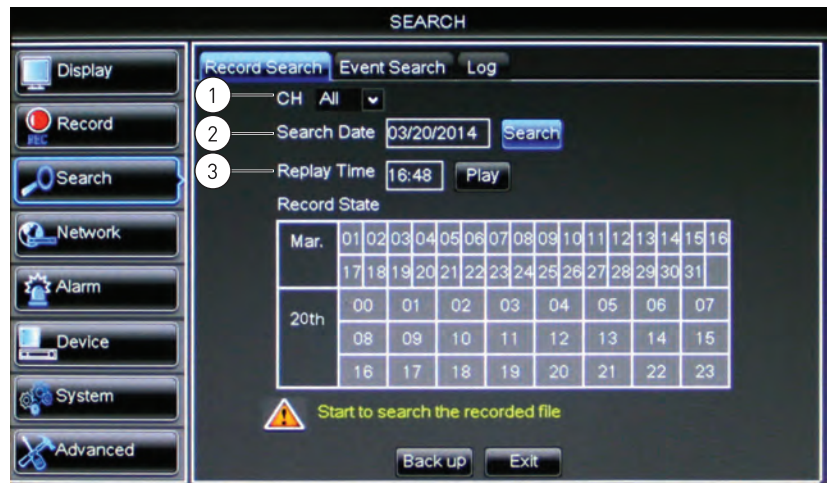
SEARCH

Display
Record
REC
Search
Network
Alarm
Device
System
Advanced

Record Search | Event Search | Log

1 CH All
2 Search Date 03/20/2014 Search
3 Replay Time 16:48 Play

Record State

| Mar. | 01 | 02 | 03 | 04 | 05 | 06 | 07 | 08 | 09 | 10 | 11 | 12 | 13 | 14 | 15 | 16 |
|---|---|---|---|---|---|---|---|---|---|---|---|---|---|---|---|---|
| | 17 | 18 | 19 | 20 | 21 | 22 | 23 | 24 | 25 | 26 | 27 | 28 | 29 | 30 | 31 | |

| 20th | 00 | 01 | 02 | 03 | 04 | 05 | 06 | 07 |
|---|---|---|---|---|---|---|---|---|
| | 08 | 09 | 10 | 11 | 12 | 13 | 14 | 15 |
| | 16 | 17 | 18 | 19 | 20 | 21 | 22 | 23 |

Start to search the recorded file

Back up Exit